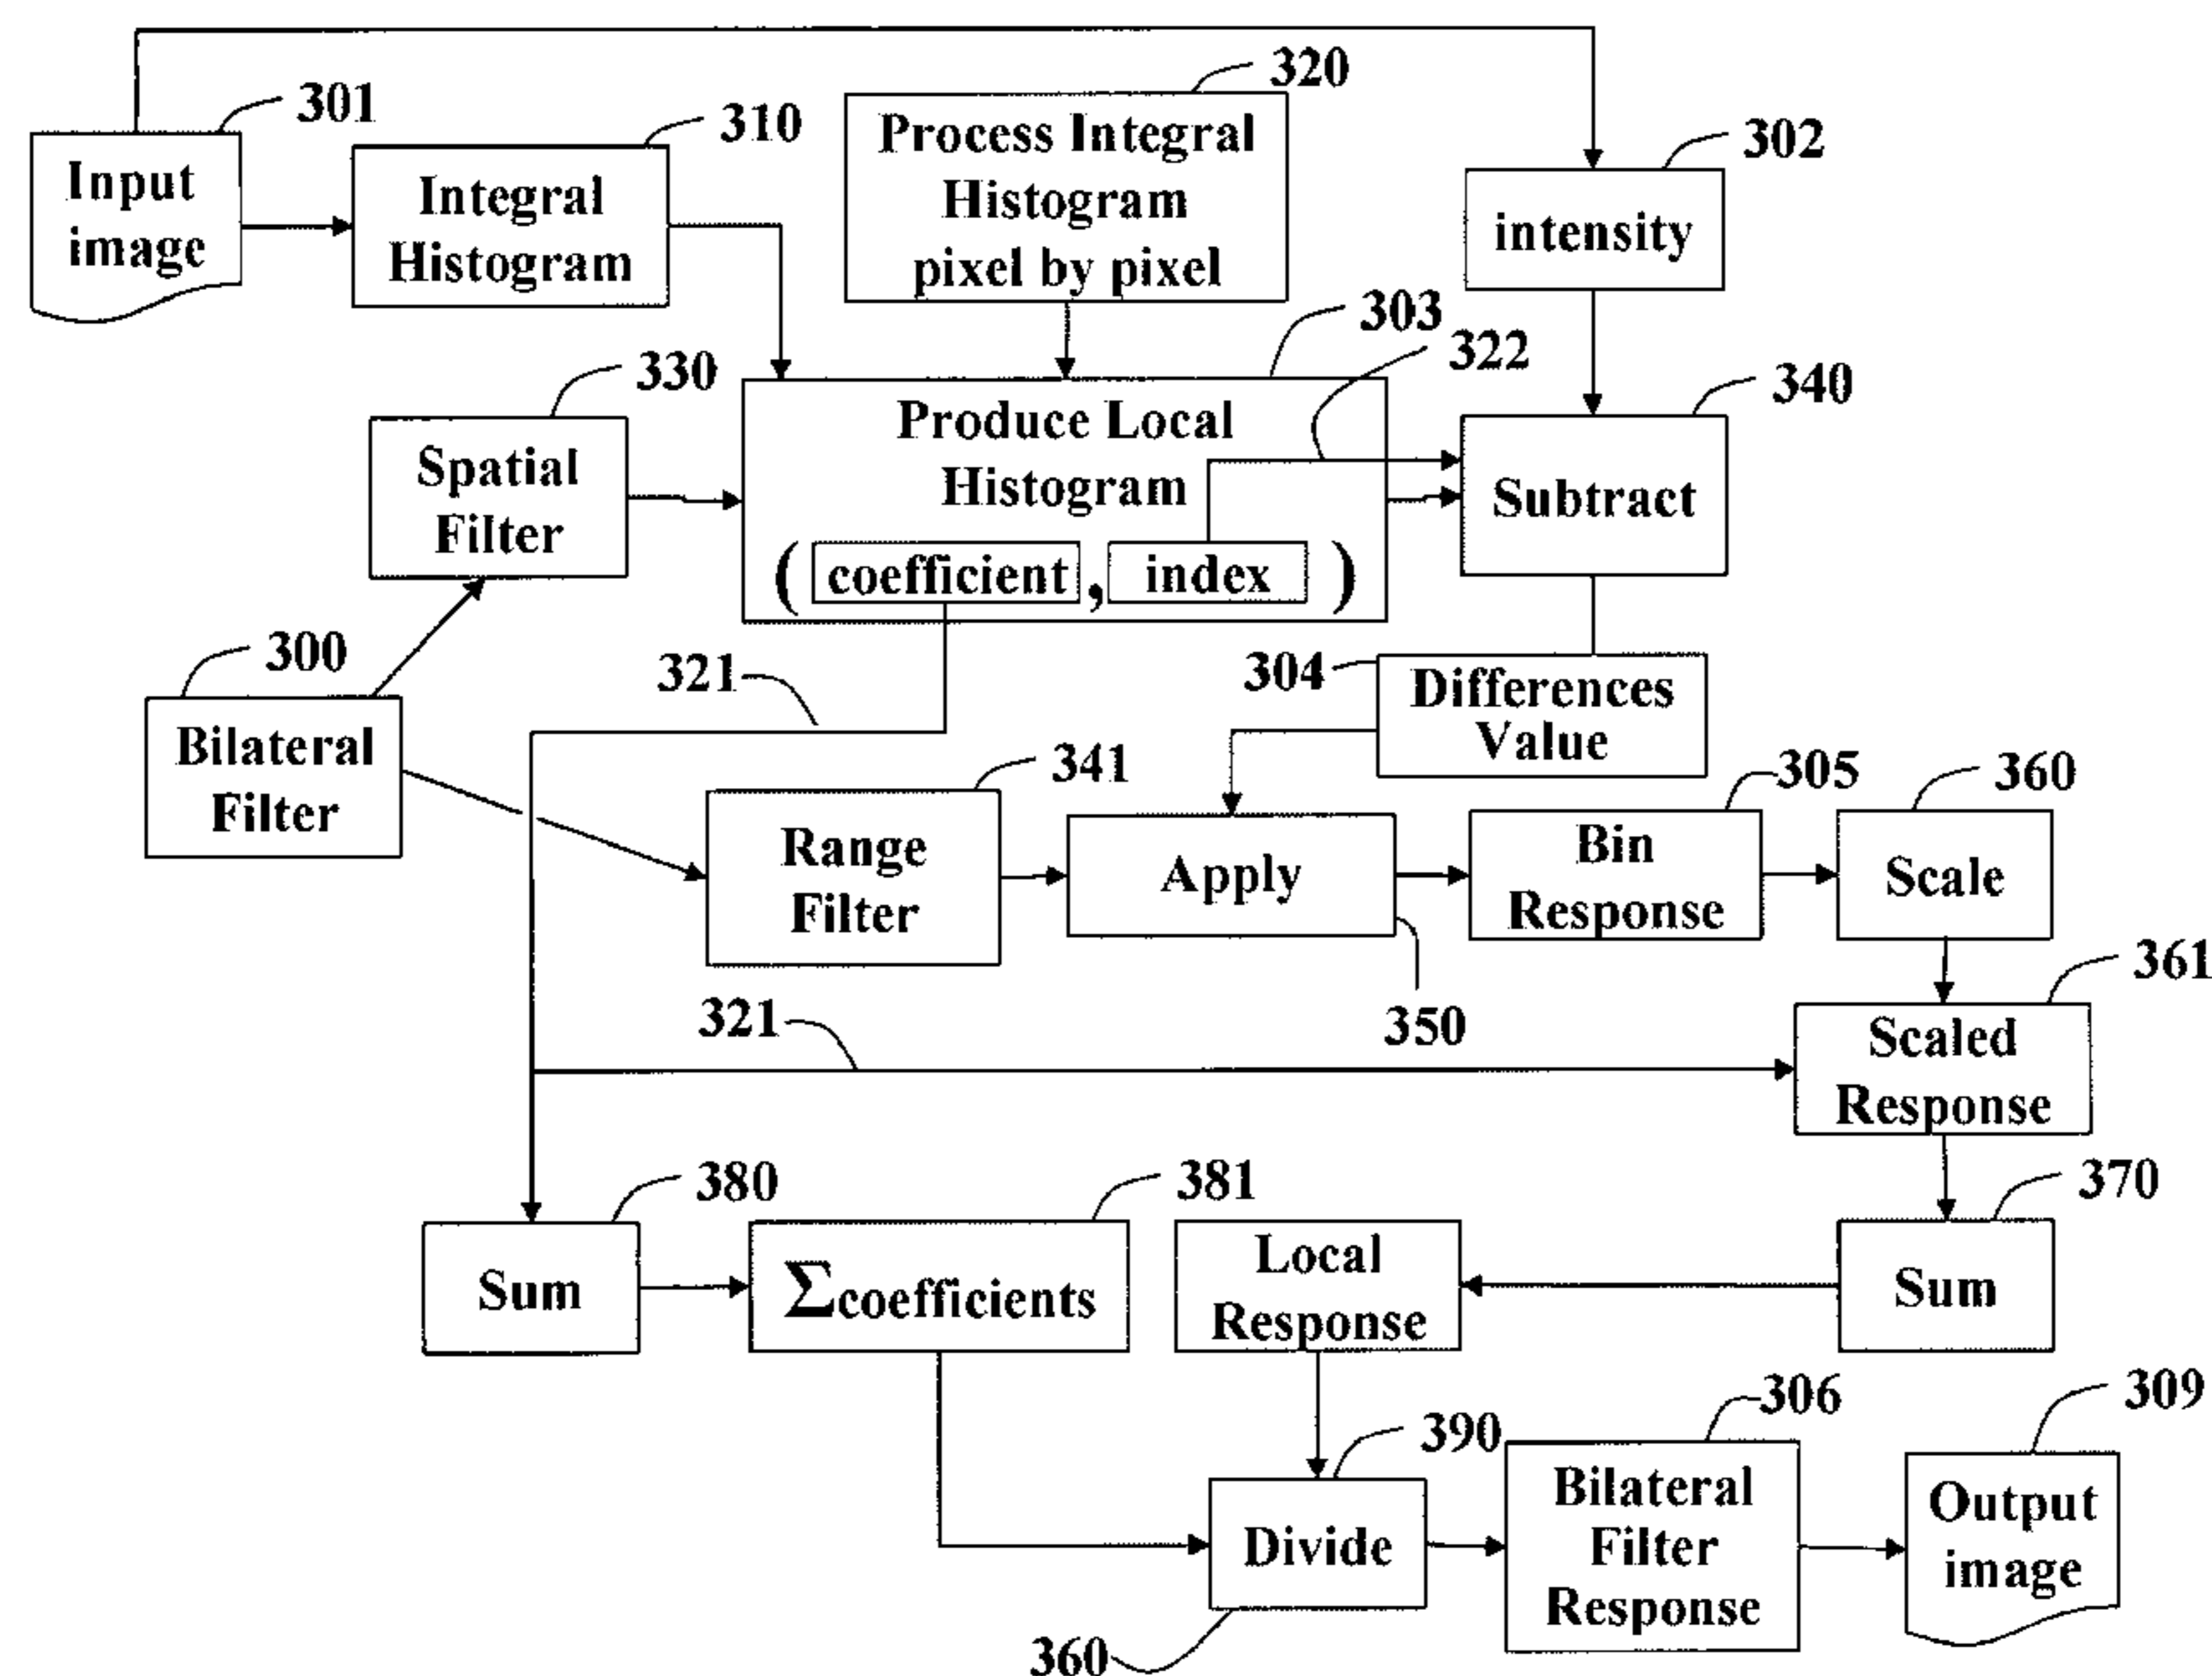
301
Input image
310
Integral Histogram
320
Process Integral Histogram pixel by pixel
302
intensity
303
322
330
Spatial Filter
Produce Local Histogram
( coefficient , index )
340
Subtract
300
Bilateral Filter
321
304
Differences Value
341
Range Filter
Apply
305
Bin Response
360
Scale
350
361
321
Scaled Response
380
Sum
381
$\Sigma$coefficients
Local Response
370
Sum
390
Divide
306
Bilateral Filter Response
309
Output image
360